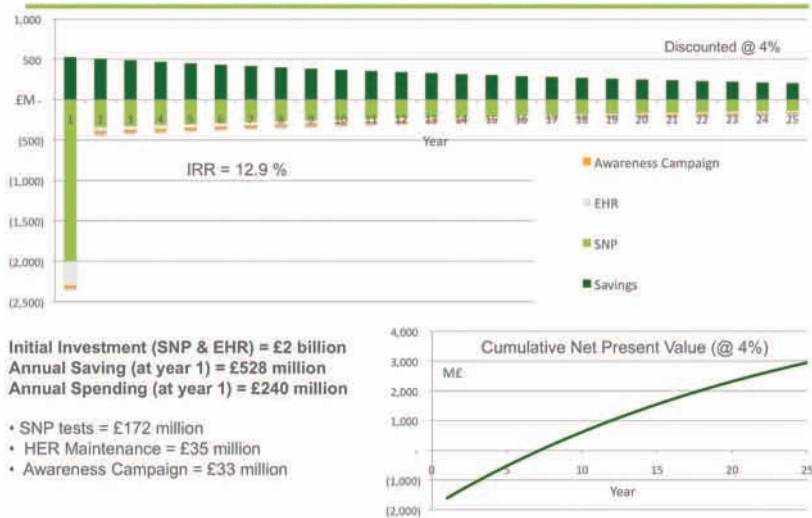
1,000

500

£M -

(500)

(1,000)

(1,500)

(2,000)

(2,500)

Discounted @ 4%

1 2 3 4 5 6 7 8 9 10 11 12 13 14 15 16 17 18 19 20 21 22 23 24 25

Year

IRR = 12.9 %

Awareness Campaign

EHR

SNP

Savings

Initial Investment (SNP & EHR) = £2 billion
Annual Saving (at year 1) = £528 million
Annual Spending (at year 1) = £240 million

• SNP tests = £172 million
• HER Maintenance = £35 million
• Awareness Campaign = £33 million

Cumulative Net Present Value (@ 4%)

4,000

3,000

2,000

1,000

-

(1,000)

(2,000)

M£

0 5 10 15 20 25

Year